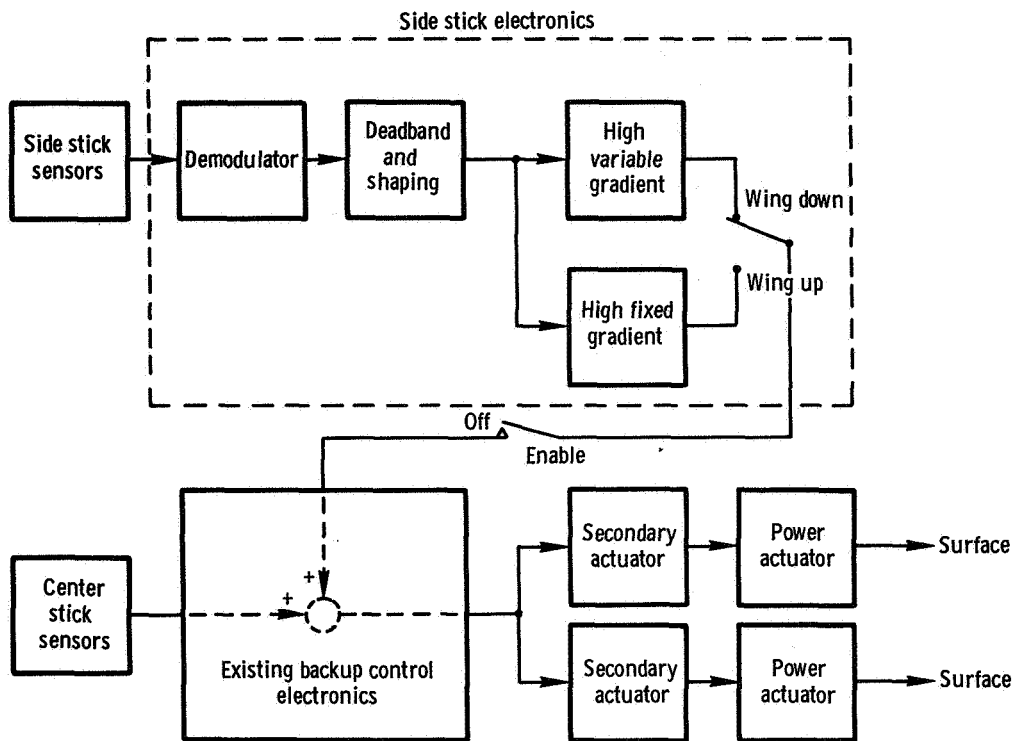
Side stick electronics

Side stick sensors

Demodulator

Deadband and shaping

High variable gradient

Wing down

High fixed gradient

Wing up

Off

Enable

Center stick sensors

+

+

Existing backup control electronics

Secondary actuator

Power actuator

Surface

Secondary actuator

Power actuator

Surface